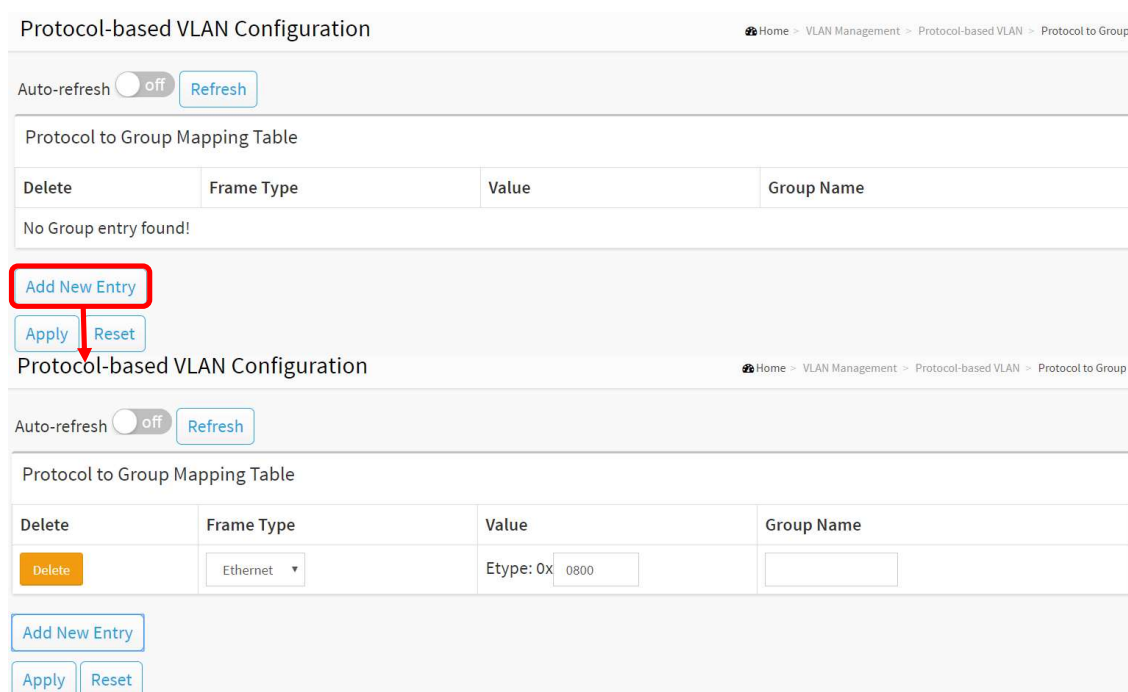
Protocol-based VLAN Configuration

Home > VLAN Management > Protocol-based VLAN > Protocol to Group

Auto-refresh off Refresh

Protocol to Group Mapping Table

| Delete | Frame Type | Value | Group Name |
|---|---|---|---|
| No Group entry found! | | | |

Add New Entry

Apply Reset

Protocol-based VLAN Configuration

Home > VLAN Management > Protocol-based VLAN > Protocol to Group

Auto-refresh off Refresh

Protocol to Group Mapping Table

| Delete | Frame Type | Value | Group Name |
|---|---|---|---|
| Delete | Ethernet | Etype: 0x 0800 | |

Add New Entry

Apply Reset